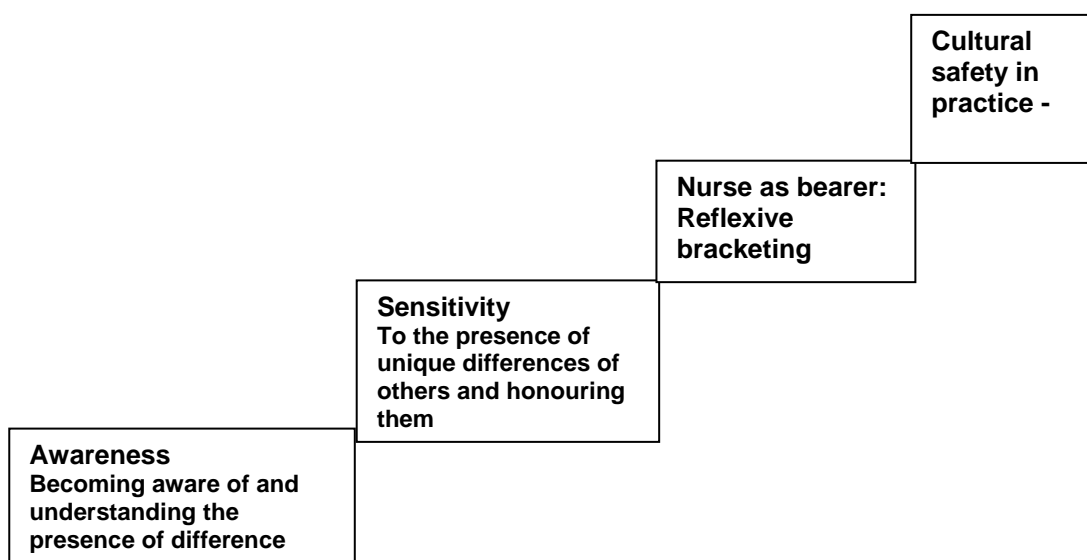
Cultural safety in practice -

Nurse as bearer: Reflexive bracketing

Sensitivity
To the presence of unique differences of others and honouring them

Awareness
Becoming aware of and understanding the presence of difference